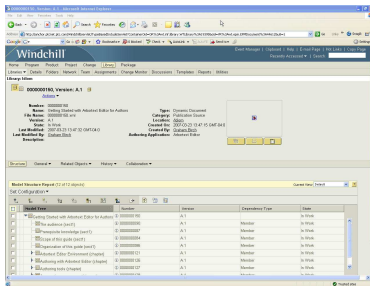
0000000760, Version: A.1

Windchill

Home | Program | Product | Project | Change | Library | Package

Library | Details | Folders | Network | Team | Assignments | Change Monitor | Discussions | Templates | Reports | Utilities

Library: Idiom

0000000760, Version: A.1

Actions

Number: 0000000760
Name: Getting Started with Arbortext Editor for Authors
File Name: 0000000760.xml
Version: A.1
State: In Work
Last Modified: 2007-03-23 13:47:32 GMT-04:0
Last Modified By: Graham Birch
Description:

Type: Dynamic Document
Category: Publication Source
Location: Idiom
Created On: 2007-03-23 13:47:15 GMT-04:0
Created By: Graham Birch
Authoring Application: Arbortext Editor

Structure | General | Related Objects | History | Collaboration

Model Structure Report (33 of 33 objects)

Set Configuration

| Model Tree | Number | Version | Dependency Type | State |
|---|---|---|---|---|
| Getting Started with Arbortext Editor for Authors | 0000000760 | A.1 | | In Work |
| the audience (sect1) | 0000000761 | A.1 | Member | In Work |
| prerequisite knowledge (sect1) | 0000000762 | A.1 | Member | In Work |
| scope of this guide (sect1) | 0000000763 | A.1 | Member | In Work |
| Organization of this guide (sect1) | 0000000764 | A.1 | Member | In Work |
| Arbortext Editor Environment (chapter) | 0000000765 | A.1 | Member | In Work |
| Authoring with Arbortext Editor (chapter) | 0000000766 | A.1 | Member | In Work |
| authoring tools (chapter) | 0000000767 | A.1 | Member | In Work |